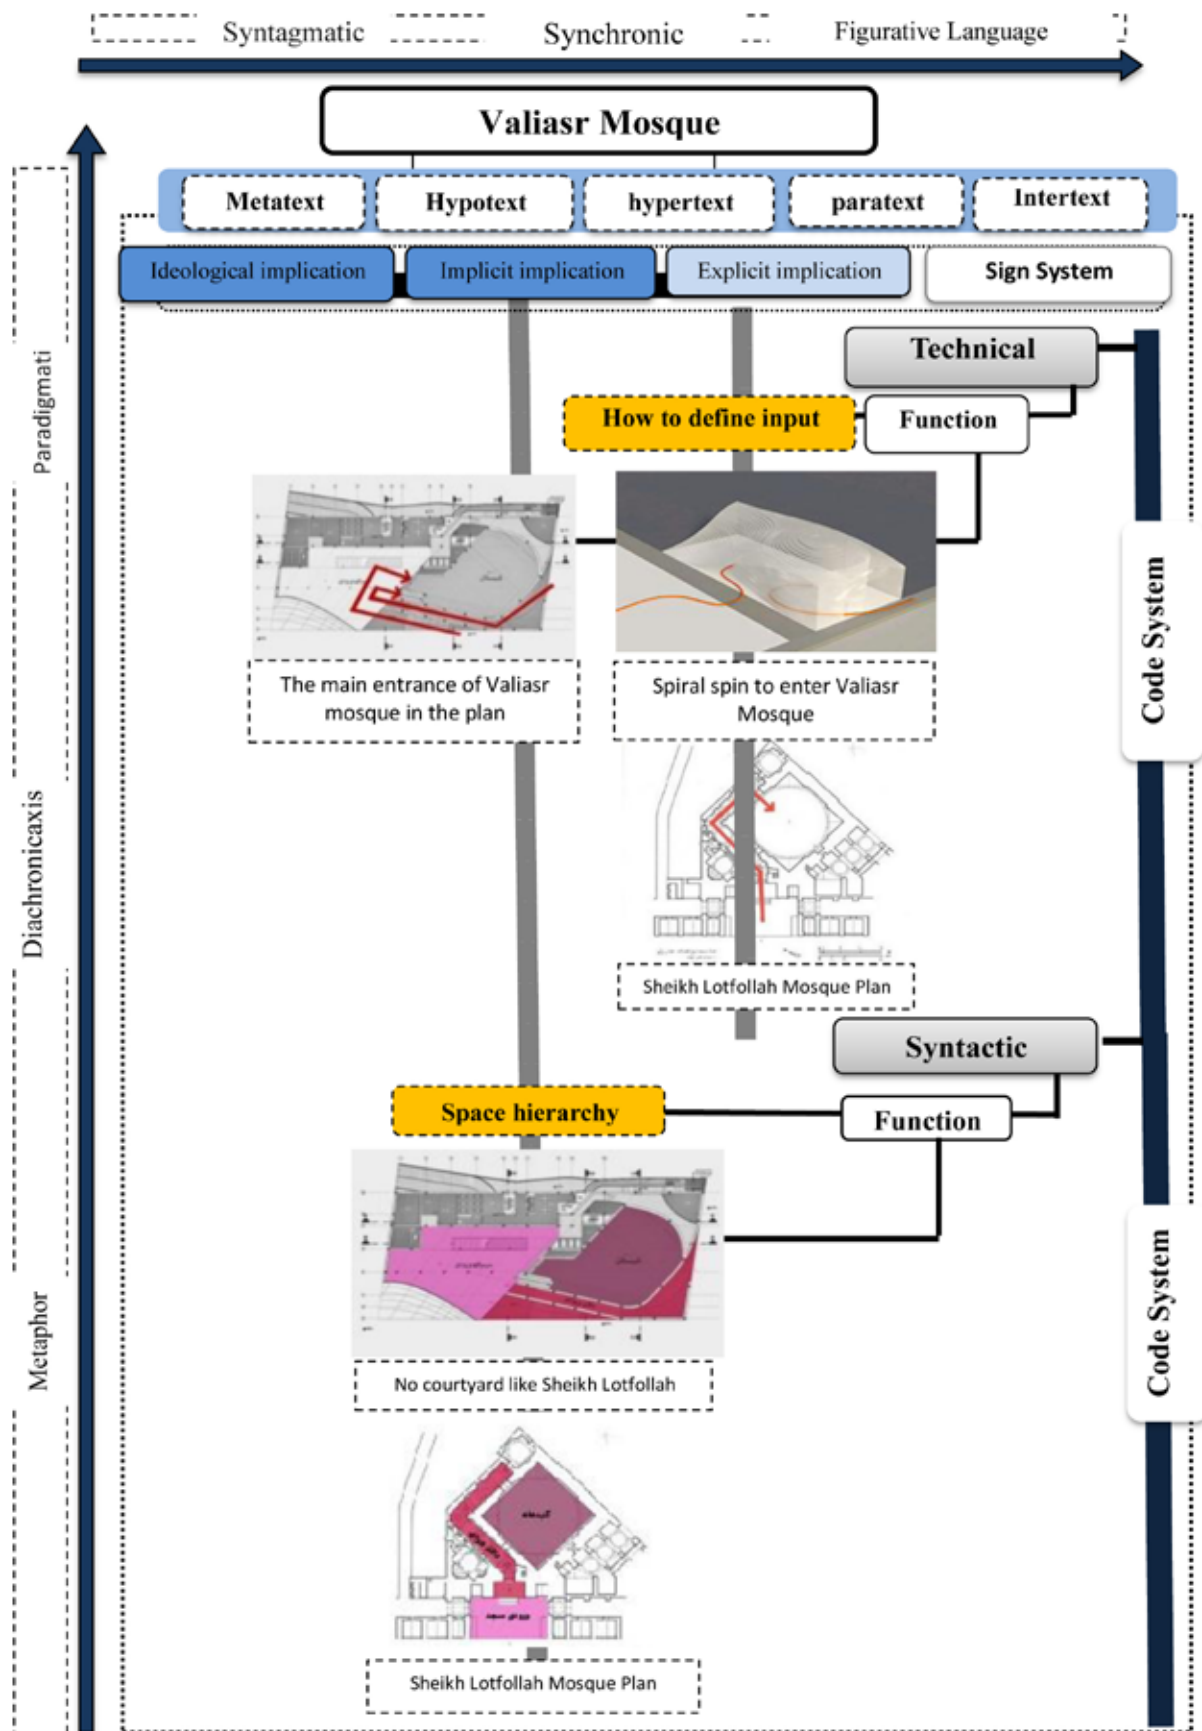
Syntagmatic Synchronic Figurative Language

Paradigmati

Diachronicaxis

Metaphor

Valiasr Mosque

Metatext Hypotext hypertext paratext Intertext

Ideological implication Implicit implication Explicit implication Sign System

Technical

How to define input

Function

The main entrance of Valiasr mosque in the plan

Spiral spin to enter Valiasr Mosque

Code System

Sheikh Lotfollah Mosque Plan

Syntactic

Space hierarchy

Function

No courtyard like Sheikh Lotfollah

Code System

Sheikh Lotfollah Mosque Plan